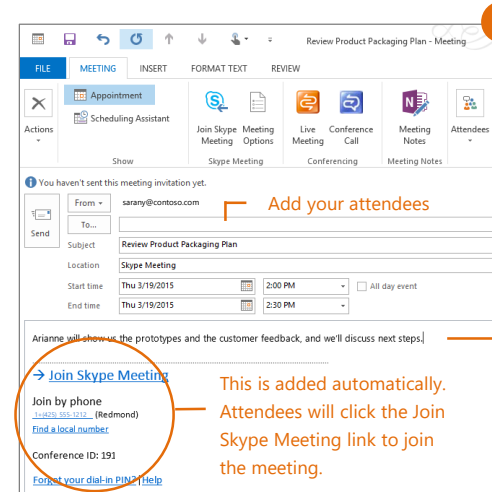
Review Product Packaging Plan - Meeting

FILE MEETING INSERT FORMAT TEXT REVIEW

Actions

Appointment

Scheduling Assistant

Show

Join Skype Meeting

Meeting Options

Skype Meeting

Live Meeting

Conference Call

Conferencing

Meeting Notes

Meeting Notes

Attendees

You haven't sent this meeting invitation yet.

Send

From

sarany@contoso.com

To...

Add your attendees

Subject Review Product Packaging Plan

Location Skype Meeting

Start time Thu 3/19/2015 2:00 PM All day event

End time Thu 3/19/2015 2:30 PM

Arianne will show us the prototypes and the customer feedback, and we'll discuss next steps.

→ Join Skype Meeting

Join by phone

+1(425) 555-1212 (Redmond)

Find a local number

Conference ID: 191

Forgot your dial-in PIN? |Help

This is added automatically. Attendees will click the Join Skype Meeting link to join the meeting.